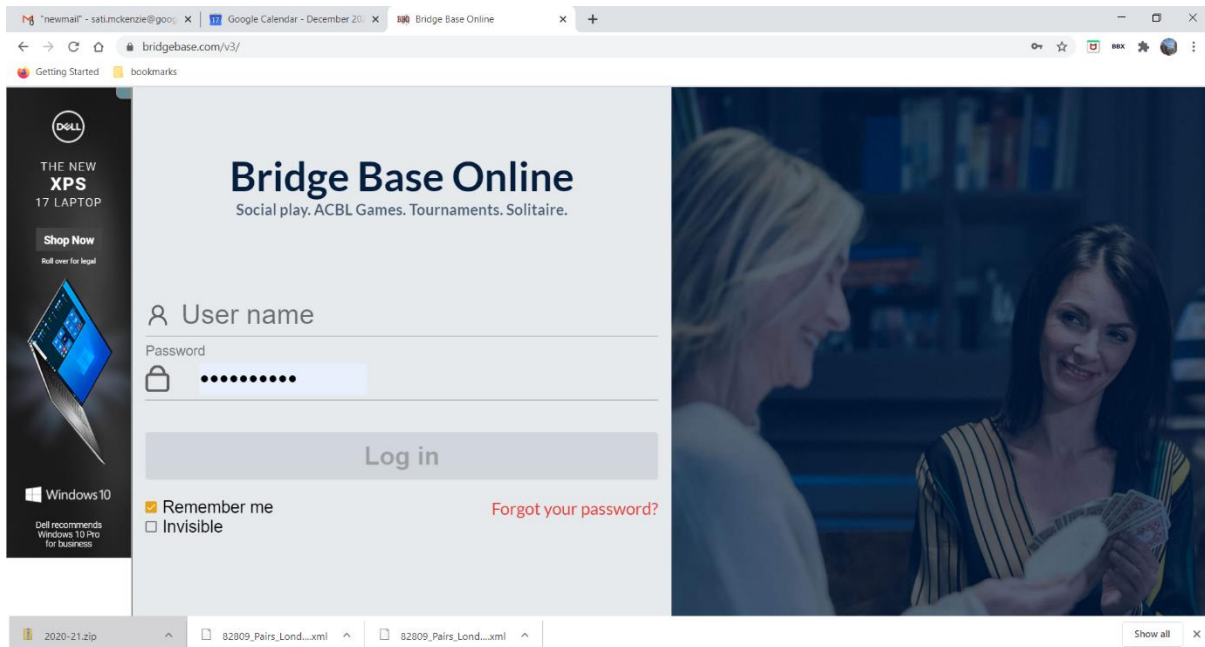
"newmail" - sati.mckenzie@goog ×
Google Calendar - December 20 ×
Bridge Base Online ×
+

bridgebase.com/v3/

Getting Started
bookmarks

DELL
THE NEW
XPS
17 LAPTOP
Shop Now
Roll over for legal
Windows10
Dell recommends Windows 10 Pro for business

Bridge Base Online
Social play. ACBL Games. Tournaments. Solitaire.

User name
Password
••••••••••

Log in

Remember me
Invisible
Forgot your password?

2020-21.zip
82809_Pairs_Lond....xml
82809_Pairs_Lond....xml
Show all